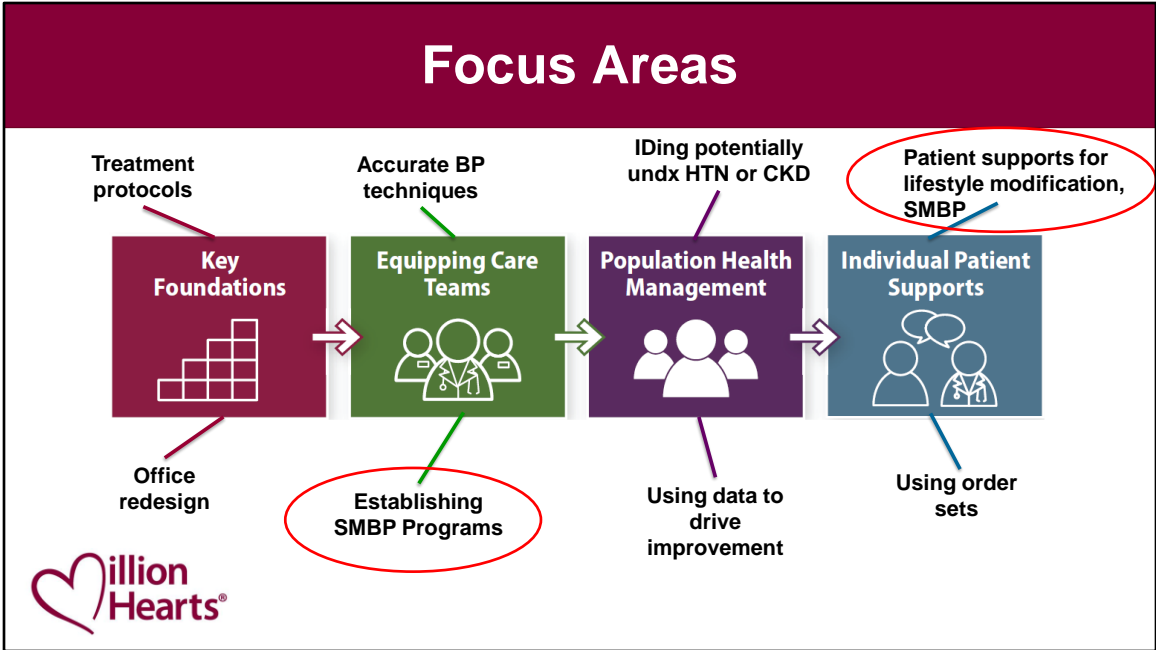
Focus Areas

Treatment protocols

Accurate BP techniques

IDing potentially undx HTN or CKD

Patient supports for lifestyle modification, SMBP

Key Foundations

Equipping Care Teams

Population Health Management

Individual Patient Supports

Office redesign

Establishing SMBP Programs

Using data to drive improvement

Using order sets

Million Hearts®